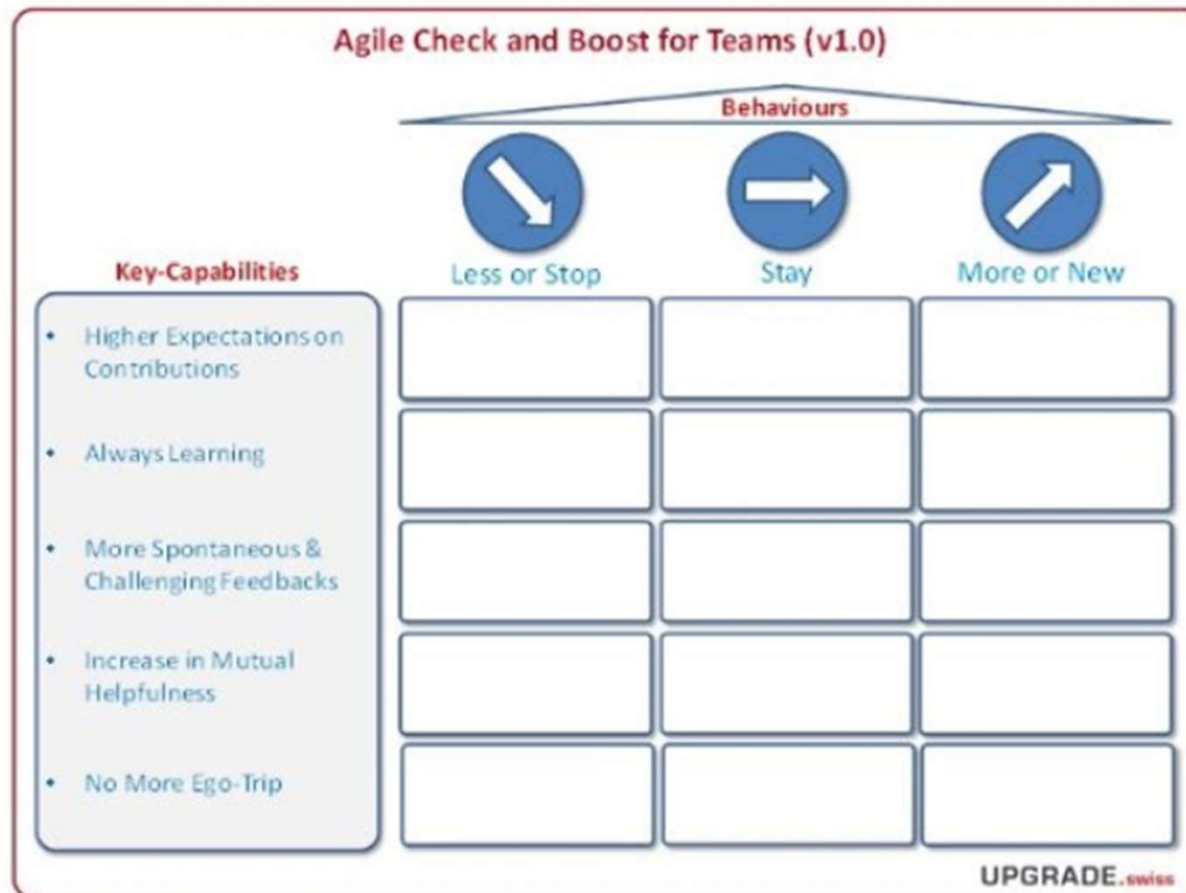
Agile Check and Boost for Teams (v1.0)

Behaviours

Key-Capabilities

Less or Stop

Stay

More or New

- Higher Expectations on Contributions
- Always Learning
- More Spontaneous & Challenging Feedbacks
- Increase in Mutual Helpfulness
- No More Ego-Trip

UPGRADE.swiss